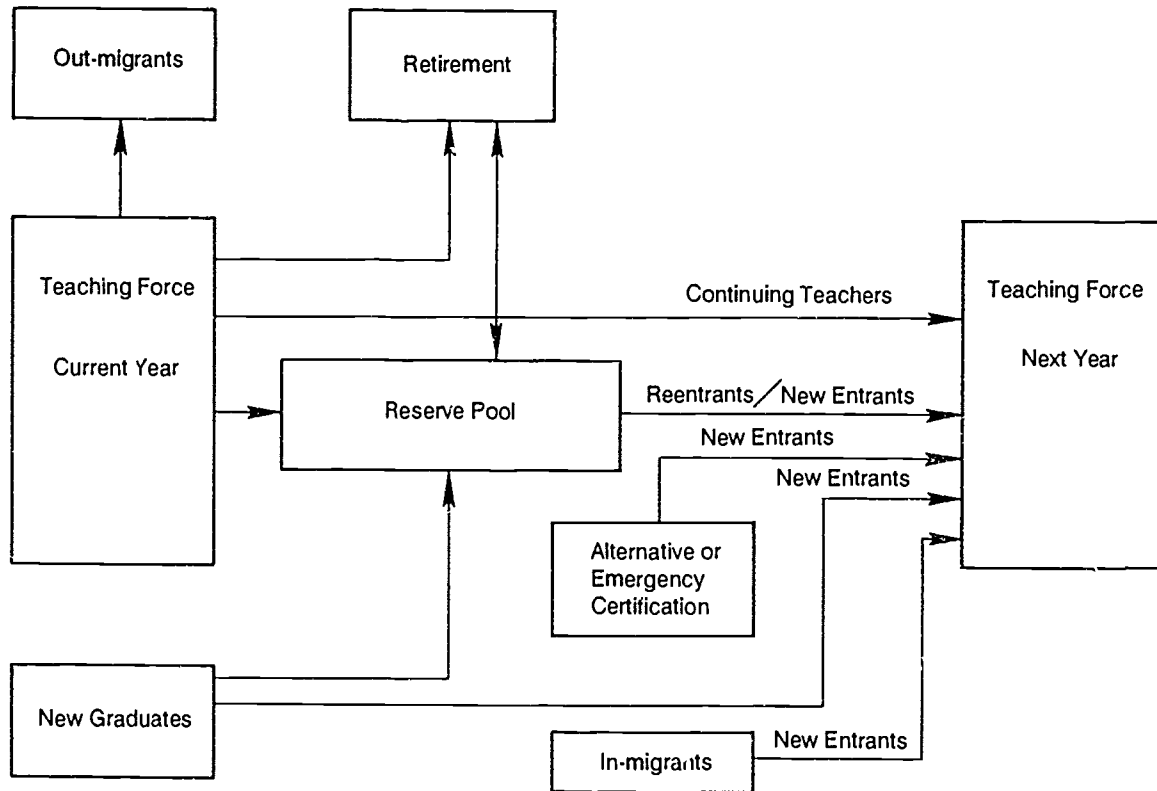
Out-migrants

Retirement

Teaching Force

Current Year

Continuing Teachers

Teaching Force

Next Year

Reserve Pool

Reentrants / New Entrants

New Entrants

New Entrants

Alternative or Emergency Certification

New Graduates

In-migrants

New Entrants